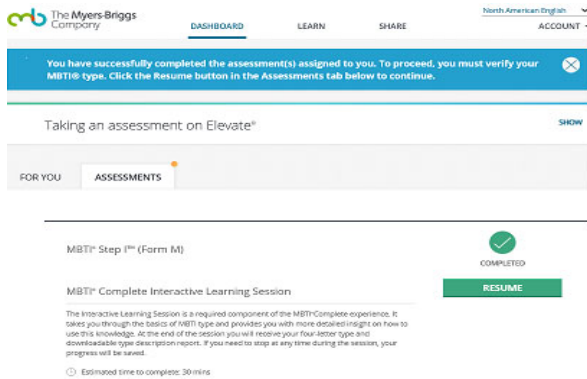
The Myers-Briggs Company

DASHBOARD LEARN SHARE

North American English

ACCOUNT

You have successfully completed the assessment(s) assigned to you. To proceed, you must verify your MBTI® type. Click the Resume button in the Assessments tab below to continue.

Taking an assessment on Elevate®

SHOW

FOR YOU ASSESSMENTS

MBTI® Step I™ (Form M)

COMPLETED

MBTI® Complete Interactive Learning Session

RESUME

The Interactive Learning Session is a required component of the MBTI®Complete experience. It takes you through the basics of MBTI type and provides you with more detailed insight on how to use this knowledge. At the end of the session you will receive your four-letter type and downloadable type description report. If you need to stop at any time during the session, your progress will be saved.

Estimated time to complete: 30 mins